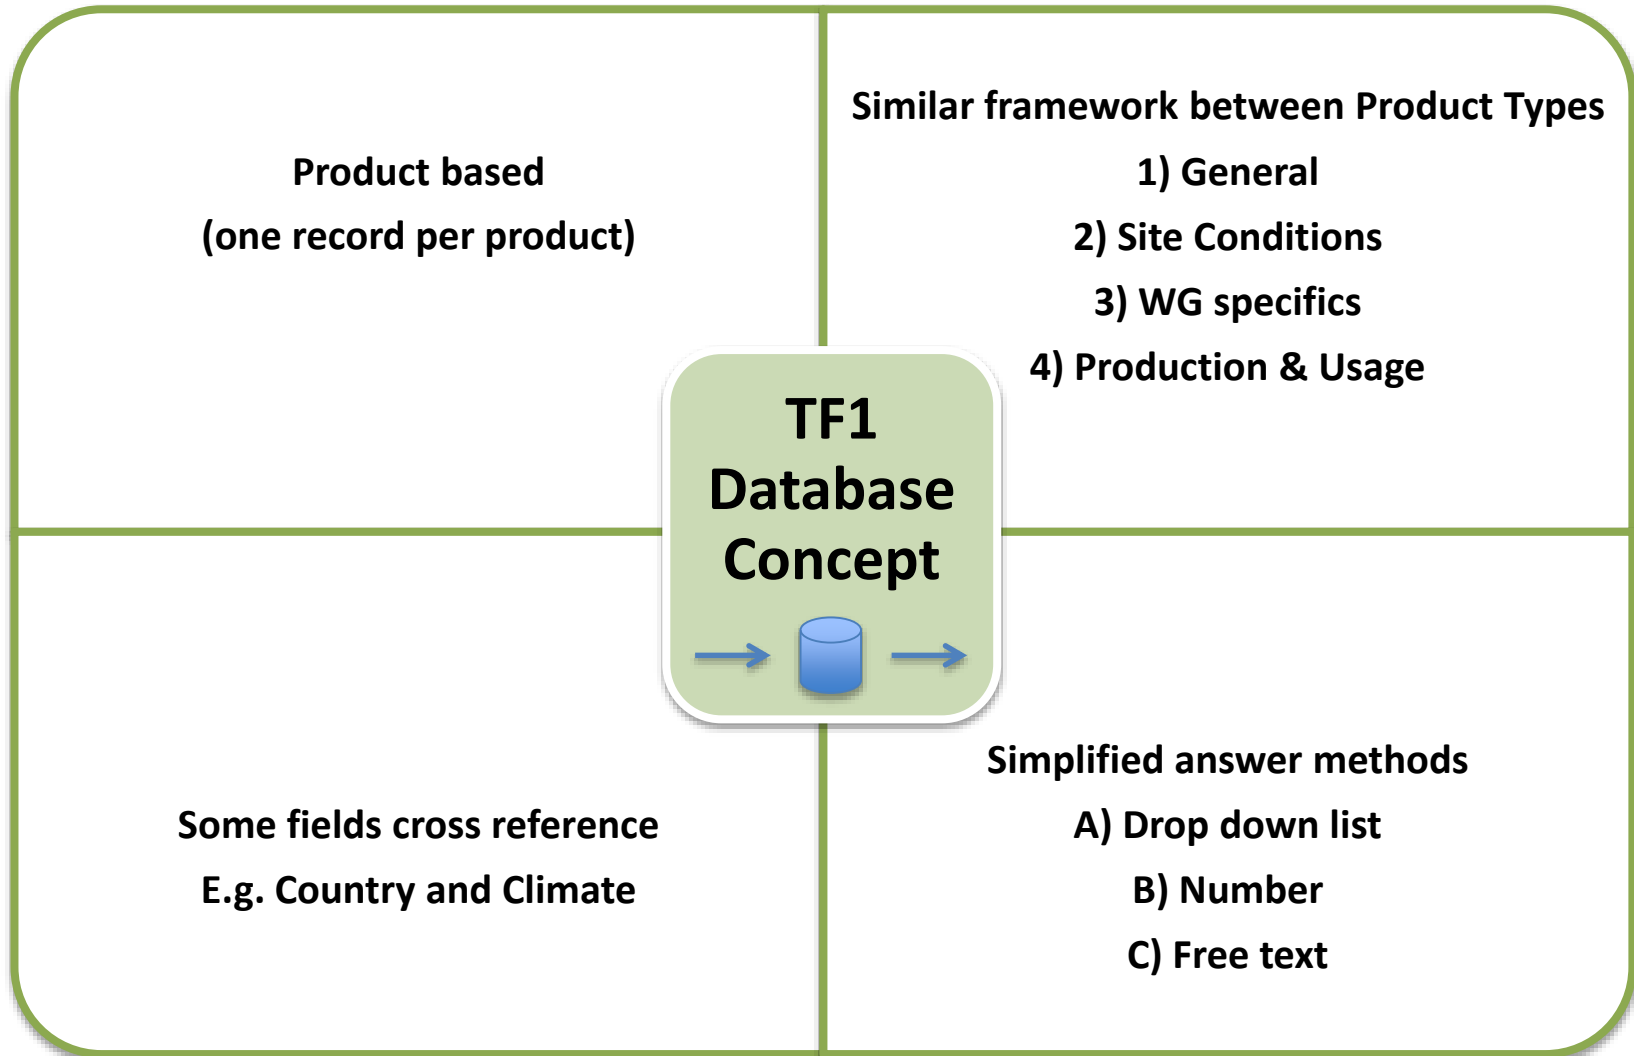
Product based

(one record per product)

Similar framework between Product Types

1) General

2) Site Conditions

3) WG specifics

4) Production & Usage

TF1 Database Concept

Some fields cross reference

E.g. Country and Climate

Simplified answer methods

A) Drop down list

B) Number

C) Free text